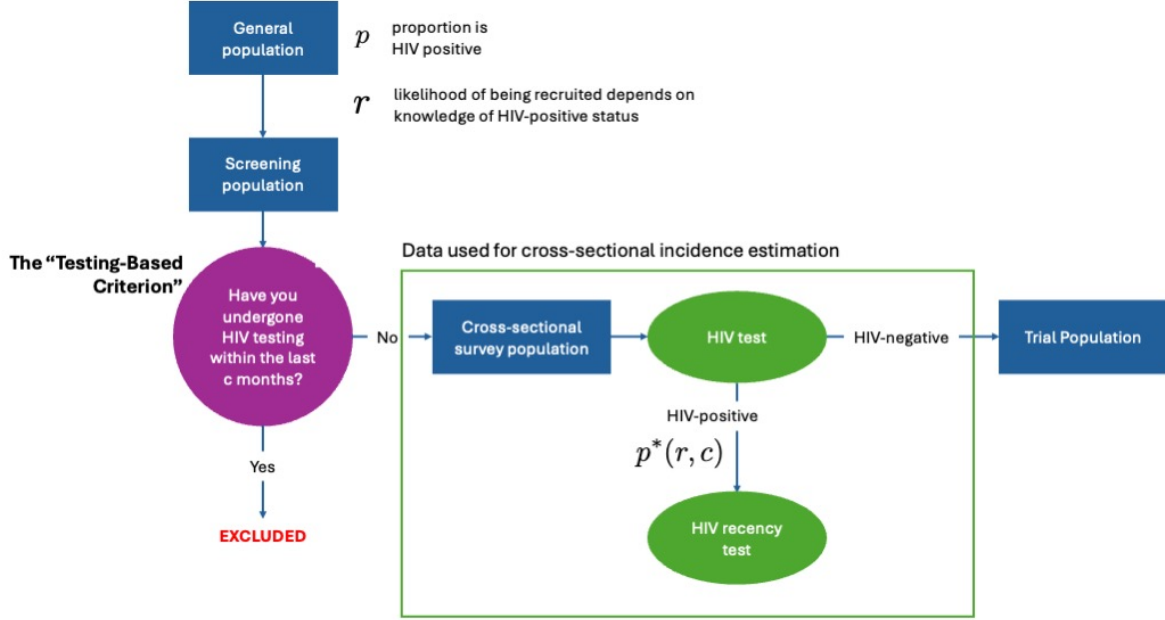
General population

$p$ proportion is HIV positive

$r$ likelihood of being recruited depends on knowledge of HIV-positive status

Screening population

The "Testing-Based Criterion"

Have you undergone HIV testing within the last c months?

Yes

EXCLUDED

No

Data used for cross-sectional incidence estimation

Cross-sectional survey population

HIV test

HIV-negative

Trial Population

HIV-positive

$p^*(r, c)$

HIV recency test